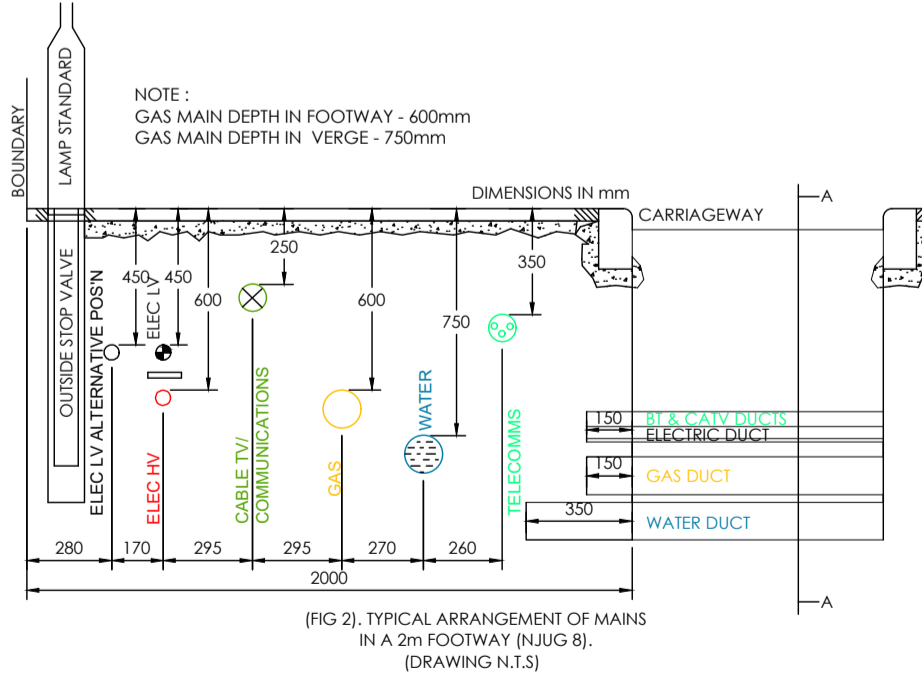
NOTE :
GAS MAIN DEPTH IN FOOTWAY - 600mm
GAS MAIN DEPTH IN VERGE - 750mm

BOUNDARY

LAMP STANDARD

DIMENSIONS IN mm

CARRIAGEWAY

A

OUTSIDE STOP VALVE

ELEC LV ALTERNATIVE POS'N

450

450

ELEC LV

600

250

600

750

350

ELEC HV

CABLE TV/ COMMUNICATIONS

GAS

WATER

TELECOMMS

150

BT & CATV DUCTS

ELECTRIC DUCT

150

GAS DUCT

350

WATER DUCT

280

170

295

295

270

260

2000

A

(FIG 2). TYPICAL ARRANGEMENT OF MAINS IN A 2m FOOTWAY (NJUG 8).
(DRAWING N.T.S)